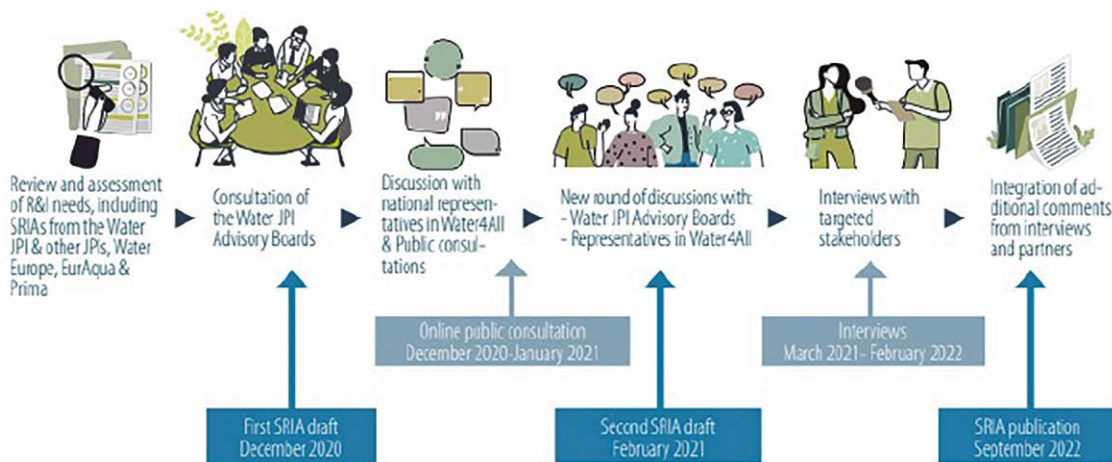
Review and assessment of R&I needs, including SRIAs from the Water JPI & other JPIs, Water Europe, EurAqua & Prima

Consultation of the Water JPI Advisory Boards

Discussion with national representatives in Water4All & Public consultations

New round of discussions with:
- Water JPI Advisory Boards
- Representatives in Water4All

Interviews with targeted stakeholders

Integration of additional comments from interviews and partners

Online public consultation
December 2020-January 2021

Interviews
March 2021 - February 2022

First SRIA draft
December 2020

Second SRIA draft
February 2021

SRIA publication
September 2022